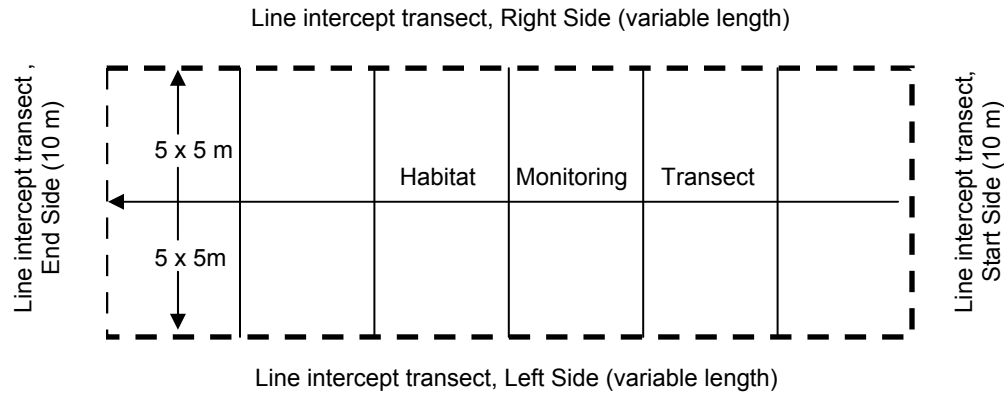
Line intercept transect, Right Side (variable length)

Line intercept transect , End Side (10 m)

5 x 5 m

5 x 5m

Habitat Monitoring Transect

Line intercept transect, Start Side (10 m)

Line intercept transect, Left Side (variable length)